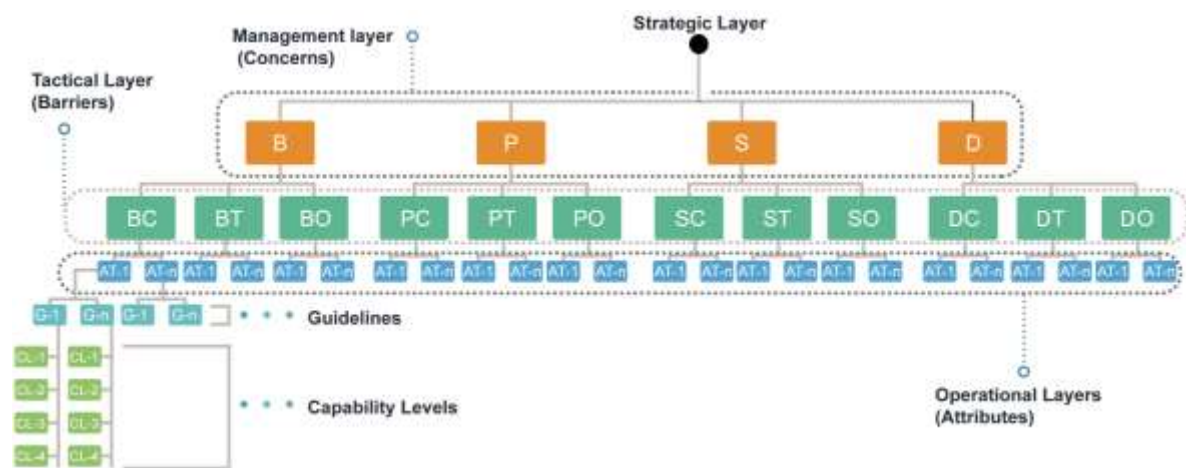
Strategic Layer

Management layer (Concerns)

Tactical Layer (Barriers)

B P S D

BC BT BO PC PT PO SC ST SO DC DT DO

AT-1 AT-n AT-1 AT-n AT-1 AT-n AT-1 AT-n AT-1 AT-n AT-1 AT-n AT-1 AT-n AT-1 AT-n AT-1 AT-n AT-1 AT-n AT-1 AT-n AT-1 AT-n

G-1 G-n G-1 G-n

Guidelines

CL-1 CL-1
CL-2 CL-2
CL-3 CL-3
CL-4 CL-4

Capability Levels

Operational Layers (Attributes)